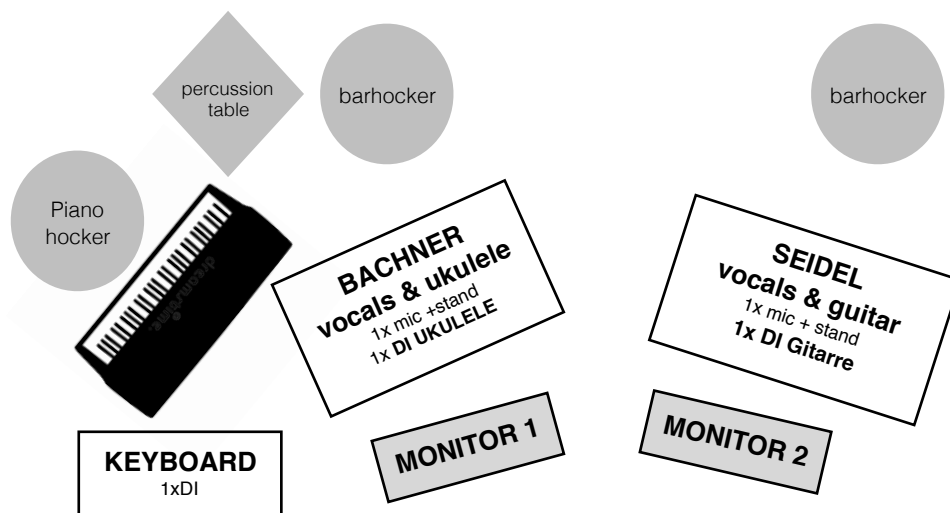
percussion table

barhocker

barhocker

Piano hocker

dreamstime

BACHNER
vocals & ukulele
1x mic +stand
1x DI UKULELE

SEIDEL
vocals & guitar
1x mic + stand
1x DI Gitarre

KEYBOARD
1xDI

MONITOR 1

MONITOR 2